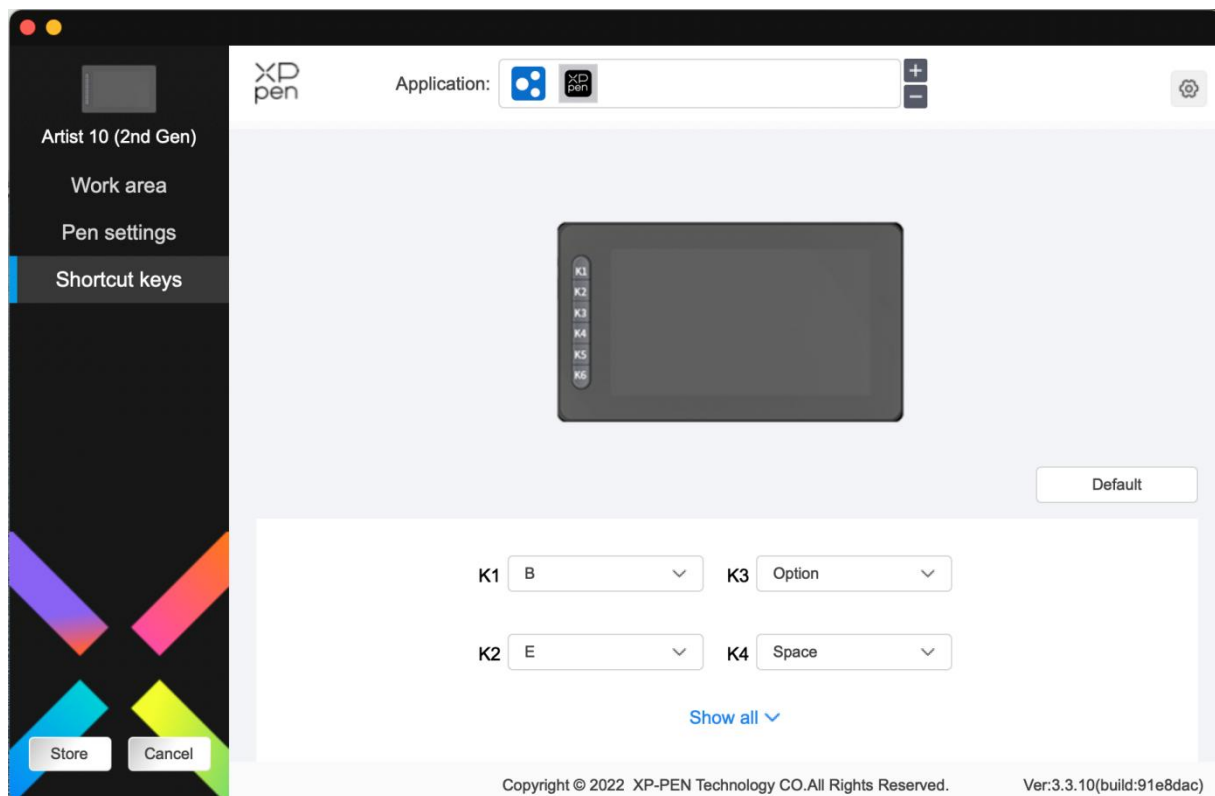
Artist 10 (2nd Gen)
Work area
Pen settings
Shortcut keys

XP pen
Application: XP pen
+
−

K1
K2
K3
K4
K5
K6

Default

K1 B
K3 Option
K2 E
K4 Space

Show all

Store
Cancel

Copyright © 2022 XP-PEN Technology CO.All Rights Reserved.
Ver:3.3.10(build:91e8dac)